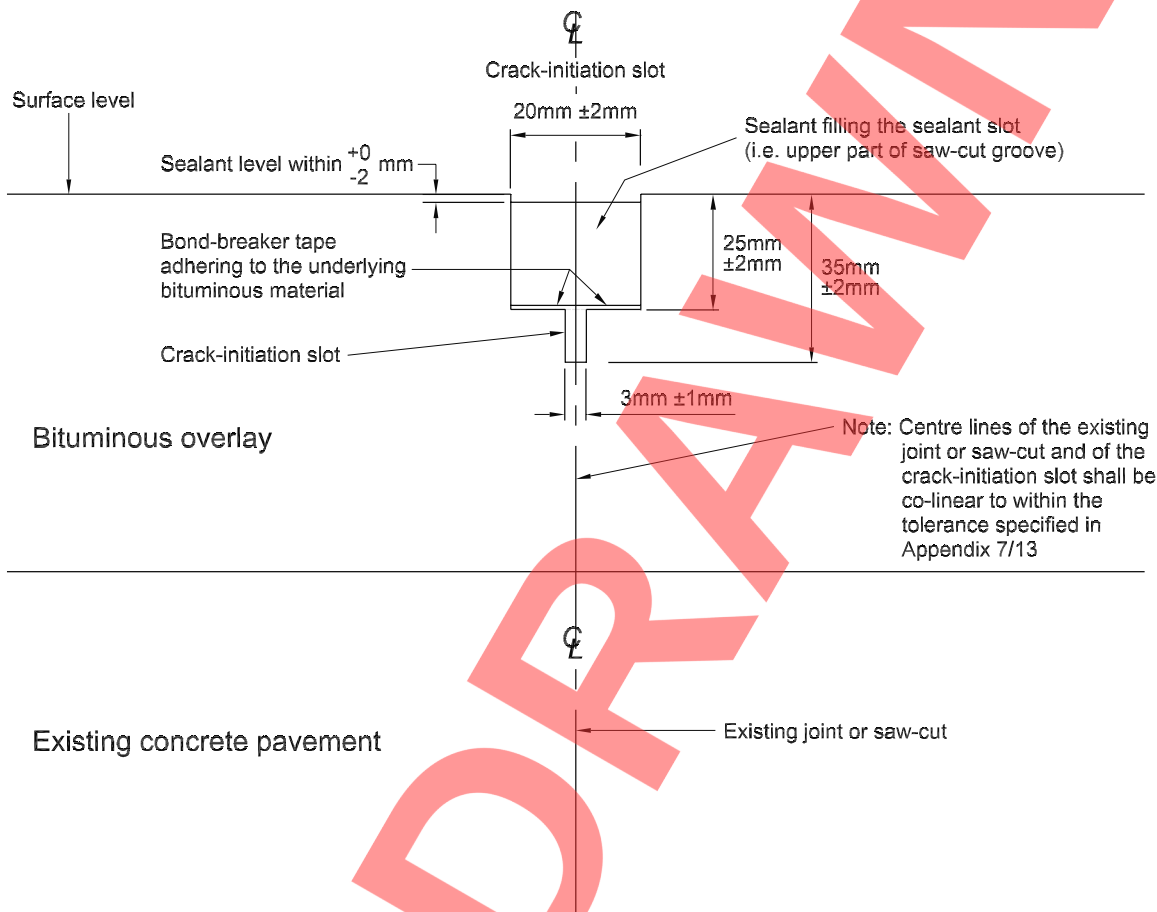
℄

Crack-initiation slot

Surface level

20mm ±2mm

Sealant filling the sealant slot (i.e. upper part of saw-cut groove)

Sealant level within $^{+0}_{-2}$ mm

Bond-breaker tape adhering to the underlying bituminous material

25mm ±2mm

35mm ±2mm

Crack-initiation slot

3mm ±1mm

Bituminous overlay

Note: Centre lines of the existing joint or saw-cut and of the crack-initiation slot shall be co-linear to within the tolerance specified in Appendix 7/13

℄

Existing concrete pavement

Existing joint or saw-cut

DRAWN